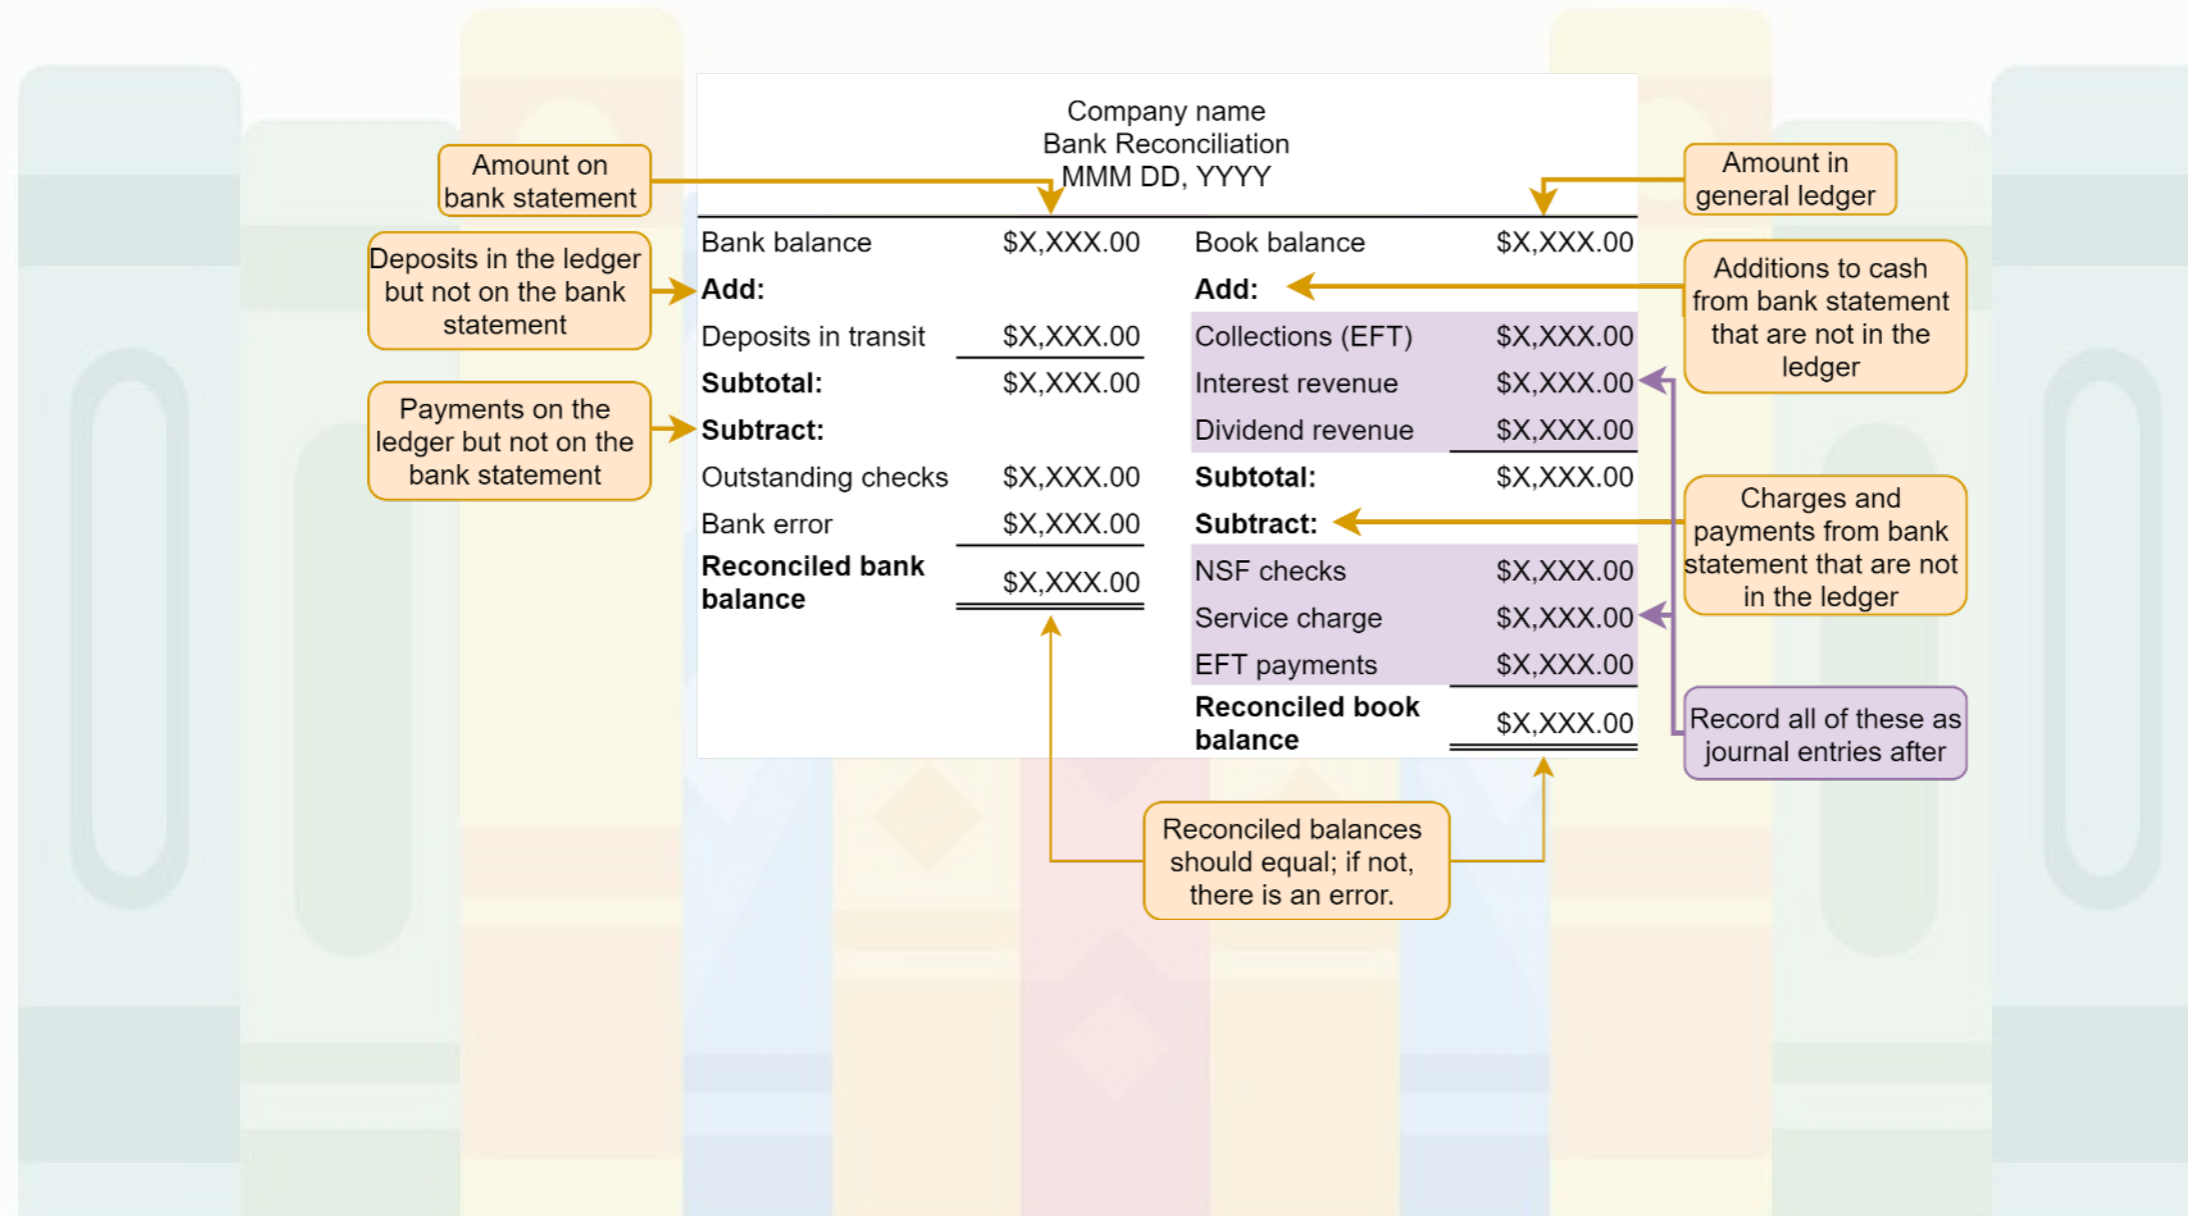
Amount on bank statement

Deposits in the ledger but not on the bank statement

Payments on the ledger but not on the bank statement

Company name
Bank Reconciliation
MMM DD, YYYY

| Bank balance | \$X,XXX.00 | Book balance | \$X,XXX.00 |
|---|---|---|---|
| **Add:** | | **Add:** | |
| Deposits in transit | \$X,XXX.00 | Collections (EFT) | \$X,XXX.00 |
| **Subtotal:** | \$X,XXX.00 | Interest revenue | \$X,XXX.00 |
| **Subtract:** | | Dividend revenue | \$X,XXX.00 |
| Outstanding checks | \$X,XXX.00 | **Subtotal:** | \$X,XXX.00 |
| Bank error | \$X,XXX.00 | **Subtract:** | |
| **Reconciled bank balance** | \$X,XXX.00 | NSF checks | \$X,XXX.00 |
| | | Service charge | \$X,XXX.00 |
| | | EFT payments | \$X,XXX.00 |
| | | **Reconciled book balance** | \$X,XXX.00 |

Amount in general ledger

Additions to cash from bank statement that are not in the ledger

Charges and payments from bank statement that are not in the ledger

Record all of these as journal entries after

Reconciled balances should equal; if not, there is an error.